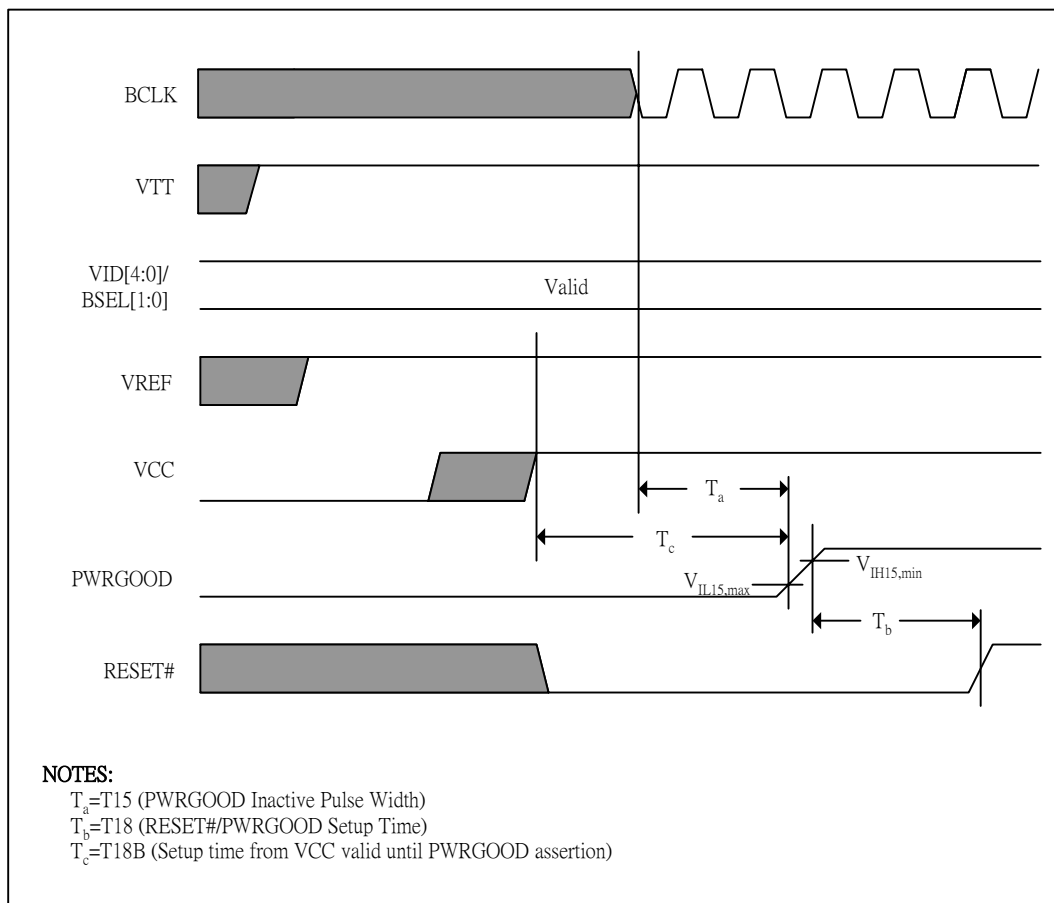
BCLK

VTT

VID[4:0]/
BSEL[1:0]

Valid

VREF

VCC

$T_a$

$T_c$

PWRGOOD

$V_{IH15,min}$

$V_{IL15,max}$

$T_b$

RESET#

NOTES:
$T_a$=T15 (PWRGOOD Inactive Pulse Width)
$T_b$=T18 (RESET#/PWRGOOD Setup Time)
$T_c$=T18B (Setup time from VCC valid until PWRGOOD assertion)